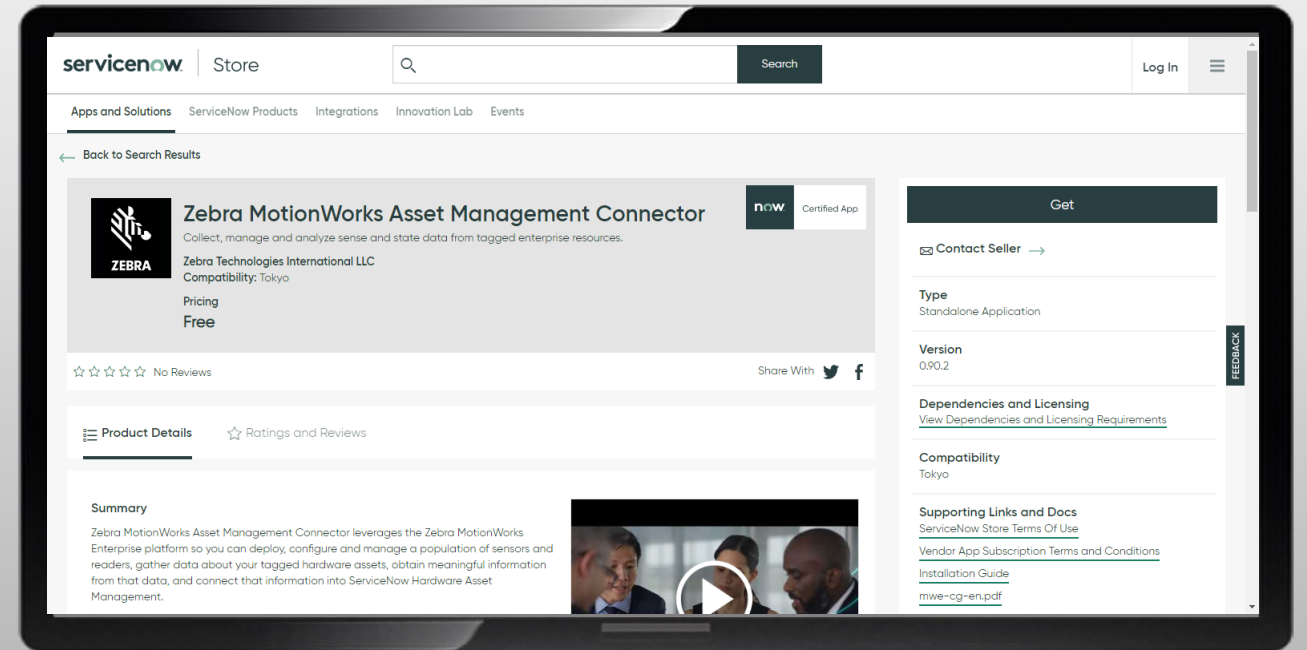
servicenow. Store

Search

Log In

Apps and Solutions ServiceNow Products Integrations Innovation Lab Events

Back to Search Results

ZEBRA

Zebra MotionWorks Asset Management Connector

Collect, manage and analyze sense and state data from tagged enterprise resources.

Zebra Technologies International LLC
Compatibility: Tokyo

Pricing
Free

now. Certified App

No Reviews

Share With

Product Details Ratings and Reviews

Summary

Zebra MotionWorks Asset Management Connector leverages the Zebra MotionWorks Enterprise platform so you can deploy, configure and manage a population of sensors and readers, gather data about your tagged hardware assets, obtain meaningful information from that data, and connect that information into ServiceNow Hardware Asset Management.

Get

Contact Seller

Type
Standalone Application

Version
0.90.2

Dependencies and Licensing
View Dependencies and Licensing Requirements

Compatibility
Tokyo

Supporting Links and Docs
ServiceNow Store Terms Of Use
Vendor App Subscription Terms and Conditions
Installation Guide
mwe-cg-en.pdf

FEEDBACK